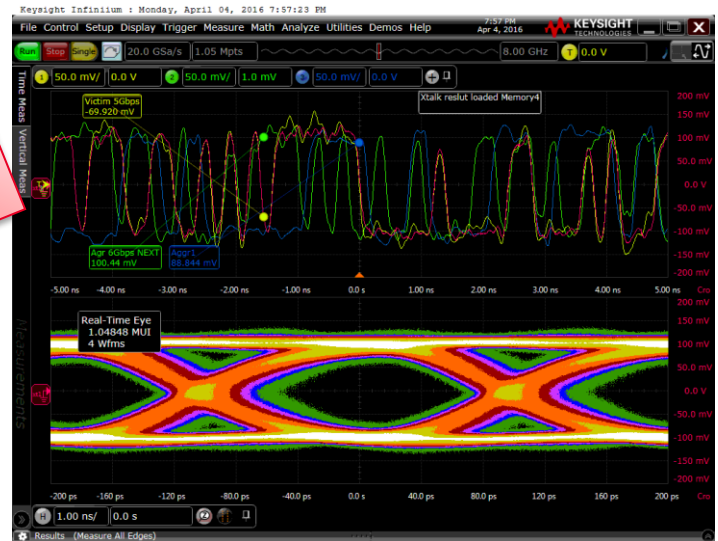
Keysight Infiniium : Monday, April 04, 2016 7:57:23 PM

File Control Setup Display Trigger Measure Math Analyze Utilities Demos Help

7:57 PM
Apr 4, 2016

KEYSIGHT TECHNOLOGIES

Run Stop Single 20.0 GSa/s 1.05 Mpts 8.00 GHz T 0.0 V

1 50.0 mV/ 0.0 V 2 50.0 mV/ 1.0 mV 3 50.0 mV/ 0.0 V

Time Meas Vertical Meas

Victim 5Gbps
-69.920 mV

Xtalk reslut loaded Memory4

Agr 6Gbps NEXT
100.44 mV

Aggr1
88.844 mV

200 mV
150 mV
100 mV
50.0 mV
0.0 V
-50.0 mV
-100 mV
-150 mV
-200 mV

-5.00 ns -4.00 ns -3.00 ns -2.00 ns -1.00 ns 0.0 s 1.00 ns 2.00 ns 3.00 ns 4.00 ns 5.00 ns

Real-Time Eye
1.04848 MUI
4 Wfms

Measurements

200 mV
150 mV
100 mV
50.0 mV
0.0 V
-50.0 mV
-100 mV
-150 mV
-200 mV

-200 ps -160 ps -120 ps -80.0 ps -40.0 ps 0.0 s 40.0 ps 80.0 ps 120 ps 160 ps 200 ps

H 1.00 ns/ 0.0 s

Results (Measure All Edges)